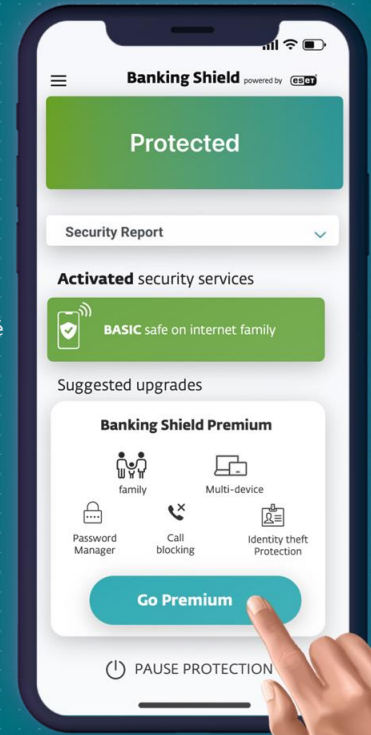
Banking Shield powered by eset

Protected

Security Report

Activated security services

BASIC safe on internet family

Suggested upgrades

Banking Shield Premium

family

Multi-device

Password Manager

Call blocking

Identity theft Protection

Go Premium

PAUSE PROTECTION